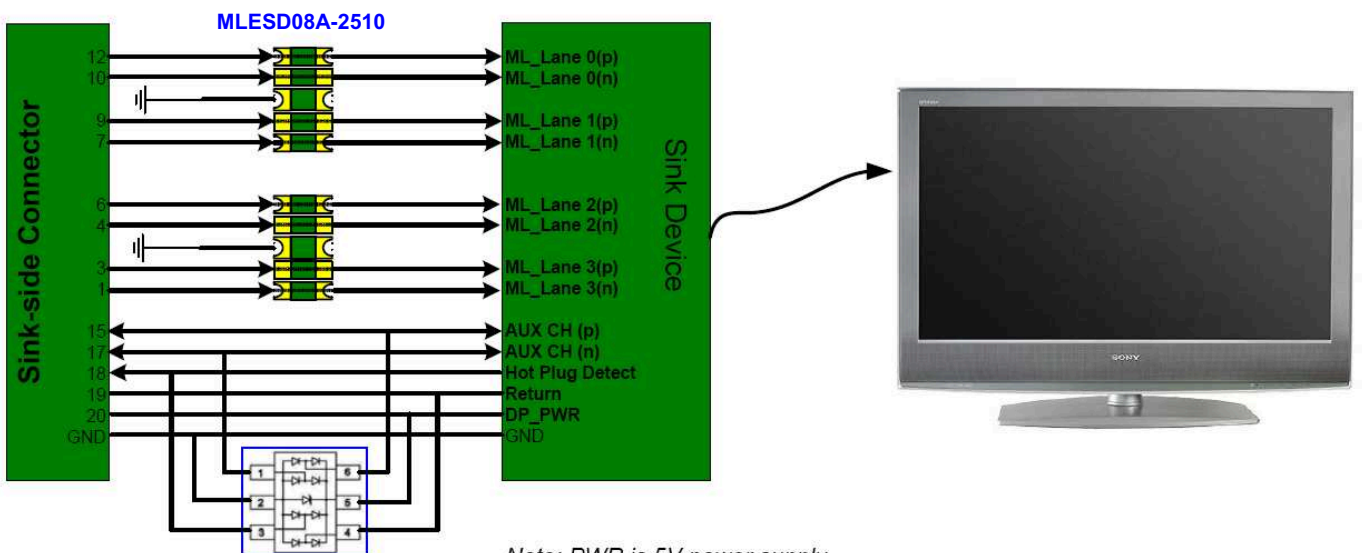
MLESD08A-2510

Sink-side Connector

12
10
9
7
6
4
3
1
15
17
18
19
20
GND

ML_Lane 0(p)
ML_Lane 0(n)
ML_Lane 1(p)
ML_Lane 1(n)
ML_Lane 2(p)
ML_Lane 2(n)
ML_Lane 3(p)
ML_Lane 3(n)
AUX CH (p)
AUX CH (n)
Hot Plug Detect
Return
DP_PWR
GND

Sink Device

1
2
3
6
5
4

SONY

Note: PWR is 5V power supply